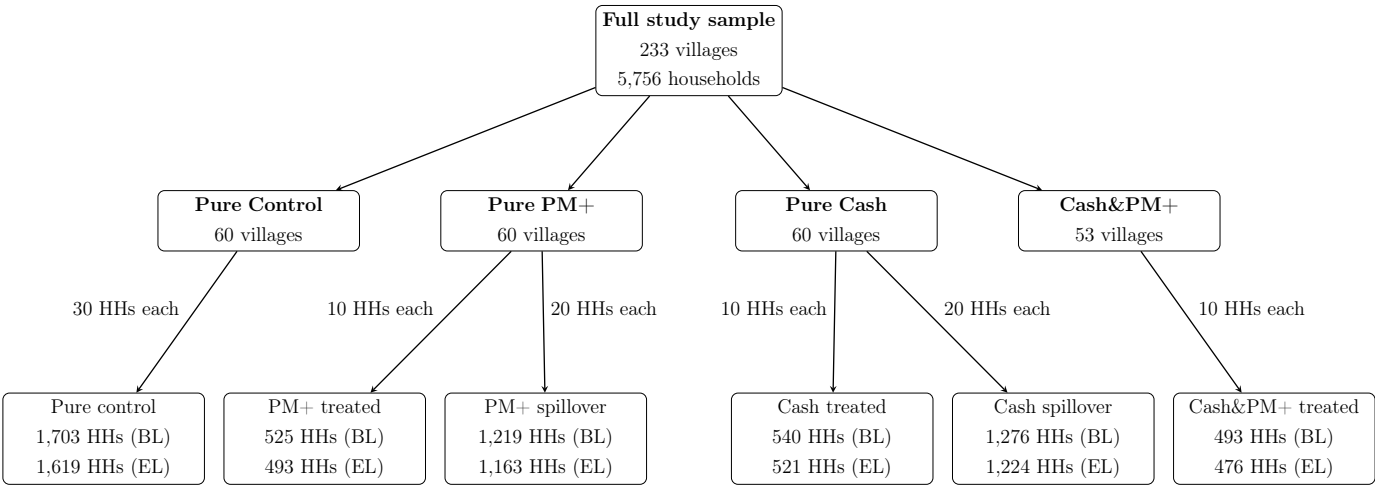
**Full study sample**
233 villages
5,756 households

**Pure Control**
60 villages

**Pure PM+**
60 villages

**Pure Cash**
60 villages

**Cash&PM+**
53 villages

30 HHs each

10 HHs each

20 HHs each

10 HHs each

20 HHs each

10 HHs each

Pure control
1,703 HHs (BL)
1,619 HHs (EL)

PM+ treated
525 HHs (BL)
493 HHs (EL)

PM+ spillover
1,219 HHs (BL)
1,163 HHs (EL)

Cash treated
540 HHs (BL)
521 HHs (EL)

Cash spillover
1,276 HHs (BL)
1,224 HHs (EL)

Cash&PM+ treated
493 HHs (BL)
476 HHs (EL)